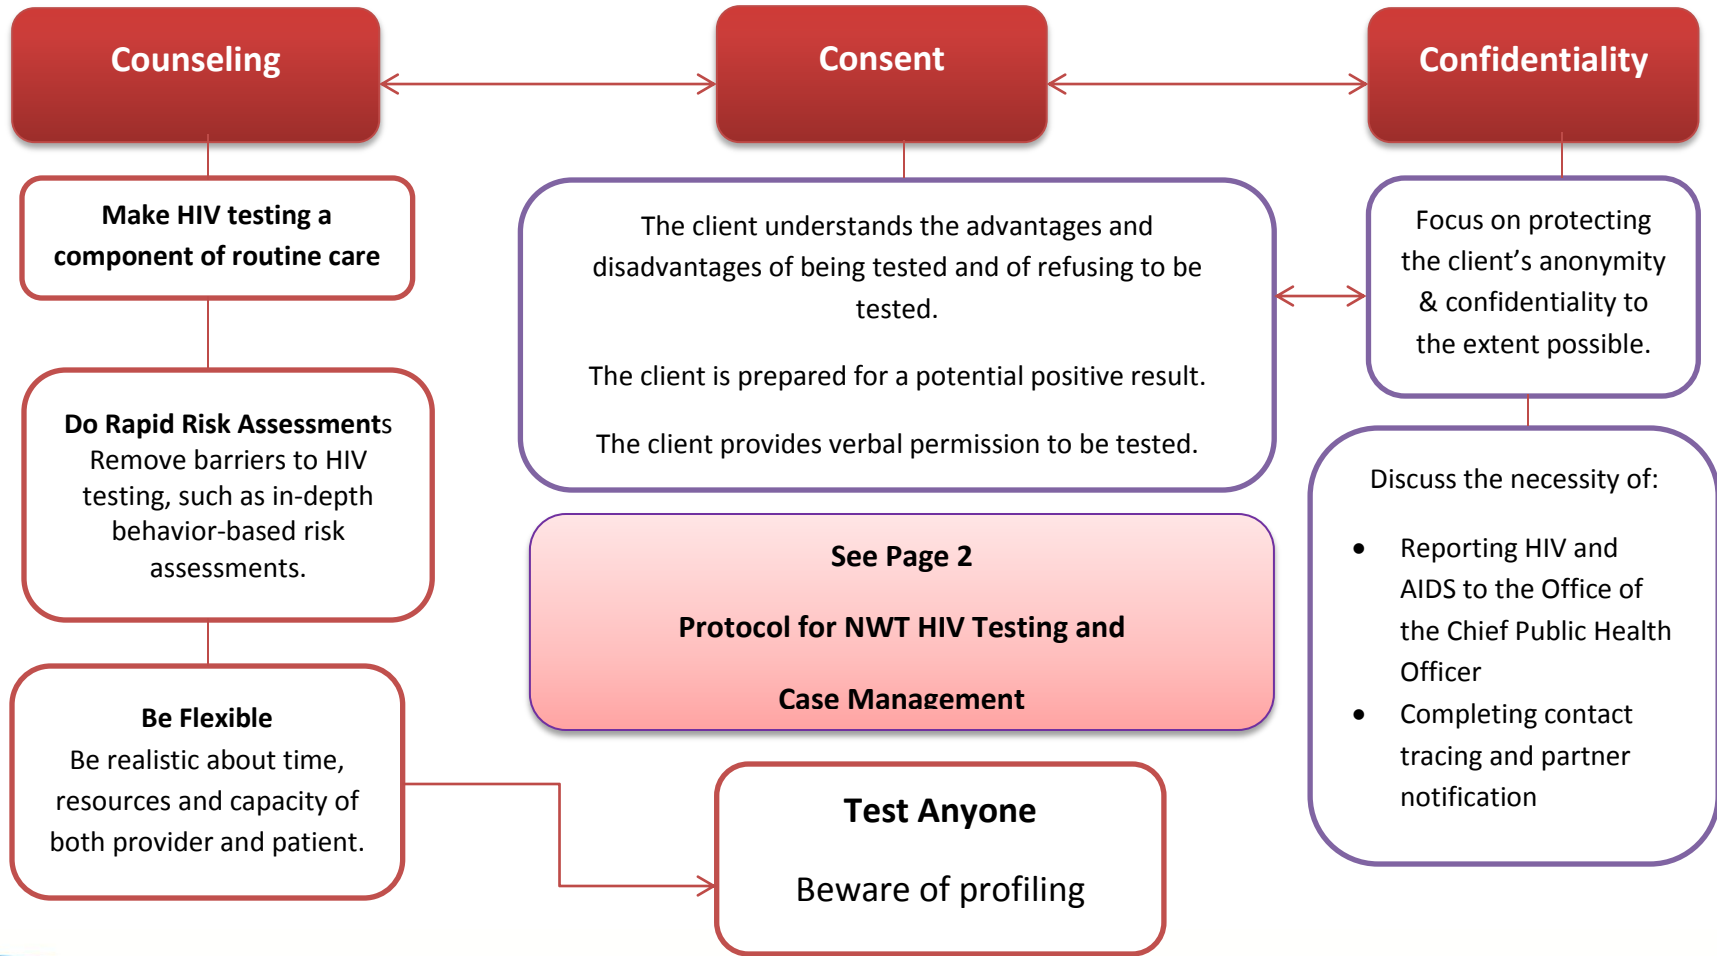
Counseling

Consent

Confidentiality

Make HIV testing a component of routine care

The client understands the advantages and disadvantages of being tested and of refusing to be tested.

The client is prepared for a potential positive result.

The client provides verbal permission to be tested.

Focus on protecting the client's anonymity & confidentiality to the extent possible.

Do Rapid Risk Assessments
Remove barriers to HIV testing, such as in-depth behavior-based risk assessments.

See Page 2

Protocol for NWT HIV Testing and

Case Management

Discuss the necessity of:

- Reporting HIV and AIDS to the Office of the Chief Public Health Officer
- Completing contact tracing and partner notification

Be Flexible
Be realistic about time, resources and capacity of both provider and patient.

Test Anyone

Beware of profiling